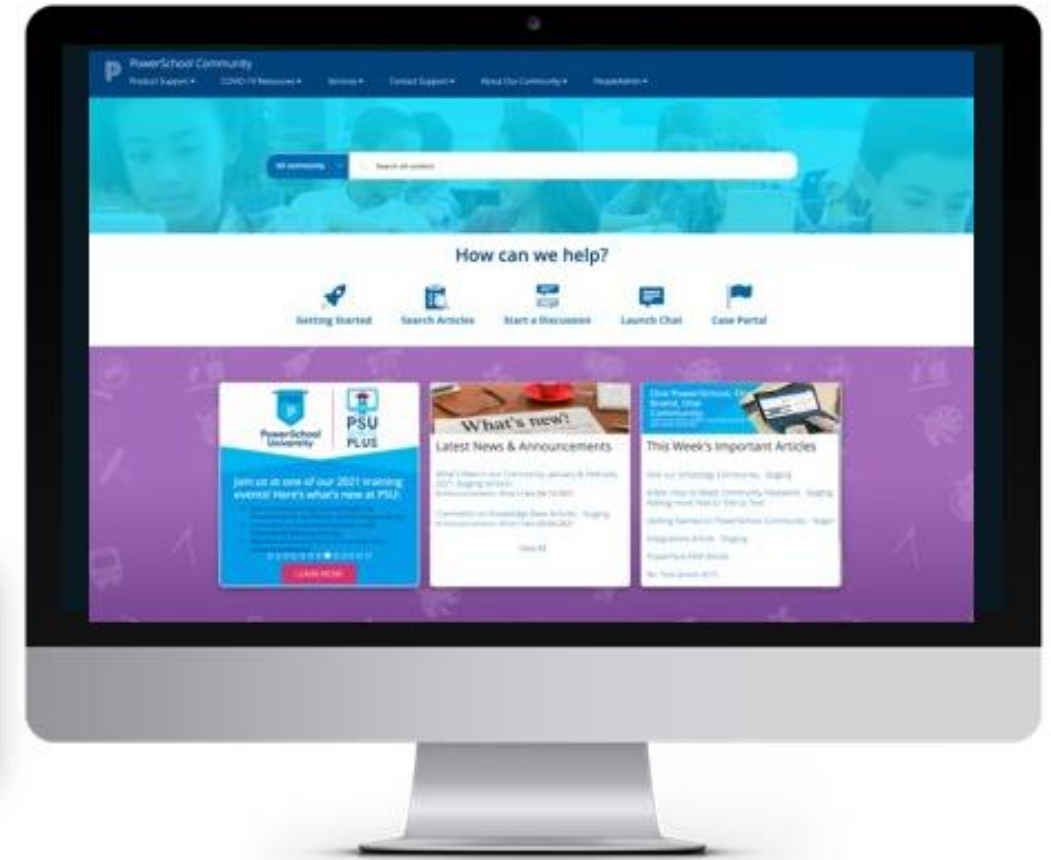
P PowerSchool Community
Product Support ▾ COVID-19 Resources ▾ Services ▾ Contact Support ▾ About Our Community ▾ PeopleAdmin ▾

All community ▾ Search all content

How can we help?

Getting Started Search Articles Start a Discussion Launch Chat Case Portal

PowerSchool University PSU PLUS

Join us at one of our 2021 training events! Here's what's new at PSU:

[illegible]

LEARN MORE

What's new?

Latest News & Announcements

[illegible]

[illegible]

View All

One PowerSchool, One Brand, One Community

This Week's Important Articles

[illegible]
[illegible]
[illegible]
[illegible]
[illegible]
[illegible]